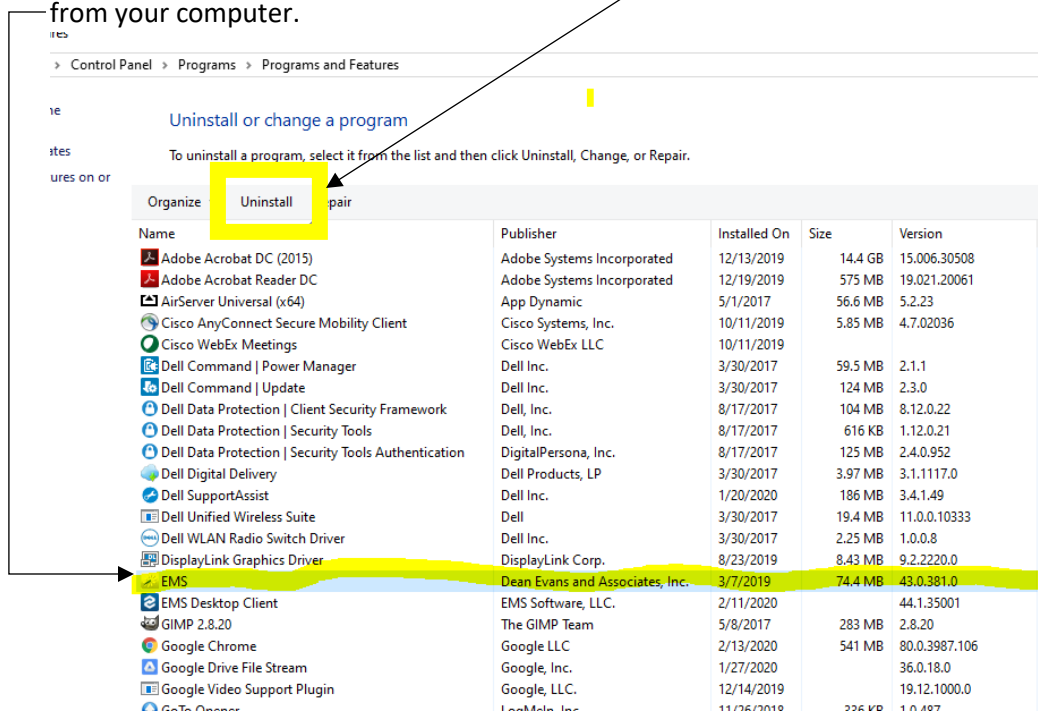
from your computer.

ıres

› Control Panel › Programs › Programs and Features

ıe

ıtes

ures on or

Uninstall or change a program

To uninstall a program, select it from the list and then click Uninstall, Change, or Repair.

Organize Uninstall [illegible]epair

| Name | Publisher | Installed On | Size | Version |
|---|---|---|---|---|
| Adobe Acrobat DC (2015) | Adobe Systems Incorporated | 12/13/2019 | 14.4 GB | 15.006.30508 |
| Adobe Acrobat Reader DC | Adobe Systems Incorporated | 12/19/2019 | 575 MB | 19.021.20061 |
| AirServer Universal (x64) | App Dynamic | 5/1/2017 | 56.6 MB | 5.2.23 |
| Cisco AnyConnect Secure Mobility Client | Cisco Systems, Inc. | 10/11/2019 | 5.85 MB | 4.7.02036 |
| Cisco WebEx Meetings | Cisco WebEx LLC | 10/11/2019 | | |
| Dell Command \| Power Manager | Dell Inc. | 3/30/2017 | 59.5 MB | 2.1.1 |
| Dell Command \| Update | Dell Inc. | 3/30/2017 | 124 MB | 2.3.0 |
| Dell Data Protection \| Client Security Framework | Dell, Inc. | 8/17/2017 | 104 MB | 8.12.0.22 |
| Dell Data Protection \| Security Tools | Dell, Inc. | 8/17/2017 | 616 KB | 1.12.0.21 |
| Dell Data Protection \| Security Tools Authentication | DigitalPersona, Inc. | 8/17/2017 | 125 MB | 2.4.0.952 |
| Dell Digital Delivery | Dell Products, LP | 3/30/2017 | 3.97 MB | 3.1.1117.0 |
| Dell SupportAssist | Dell Inc. | 1/20/2020 | 186 MB | 3.4.1.49 |
| Dell Unified Wireless Suite | Dell | 3/30/2017 | 19.4 MB | 11.0.0.10333 |
| Dell WLAN Radio Switch Driver | Dell Inc. | 3/30/2017 | 2.25 MB | 1.0.0.8 |
| DisplayLink Graphics Driver | DisplayLink Corp. | 8/23/2019 | 8.43 MB | 9.2.2220.0 |
| EMS | Dean Evans and Associates, Inc. | 3/7/2019 | 74.4 MB | 43.0.381.0 |
| EMS Desktop Client | EMS Software, LLC. | 2/11/2020 | | 44.1.35001 |
| GIMP 2.8.20 | The GIMP Team | 5/8/2017 | 283 MB | 2.8.20 |
| Google Chrome | Google LLC | 2/13/2020 | 541 MB | 80.0.3987.106 |
| Google Drive File Stream | Google, Inc. | 1/27/2020 | | 36.0.18.0 |
| Google Video Support Plugin | Google, LLC. | 12/14/2019 | | 19.12.1000.0 |
| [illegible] | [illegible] | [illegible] | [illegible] | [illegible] |